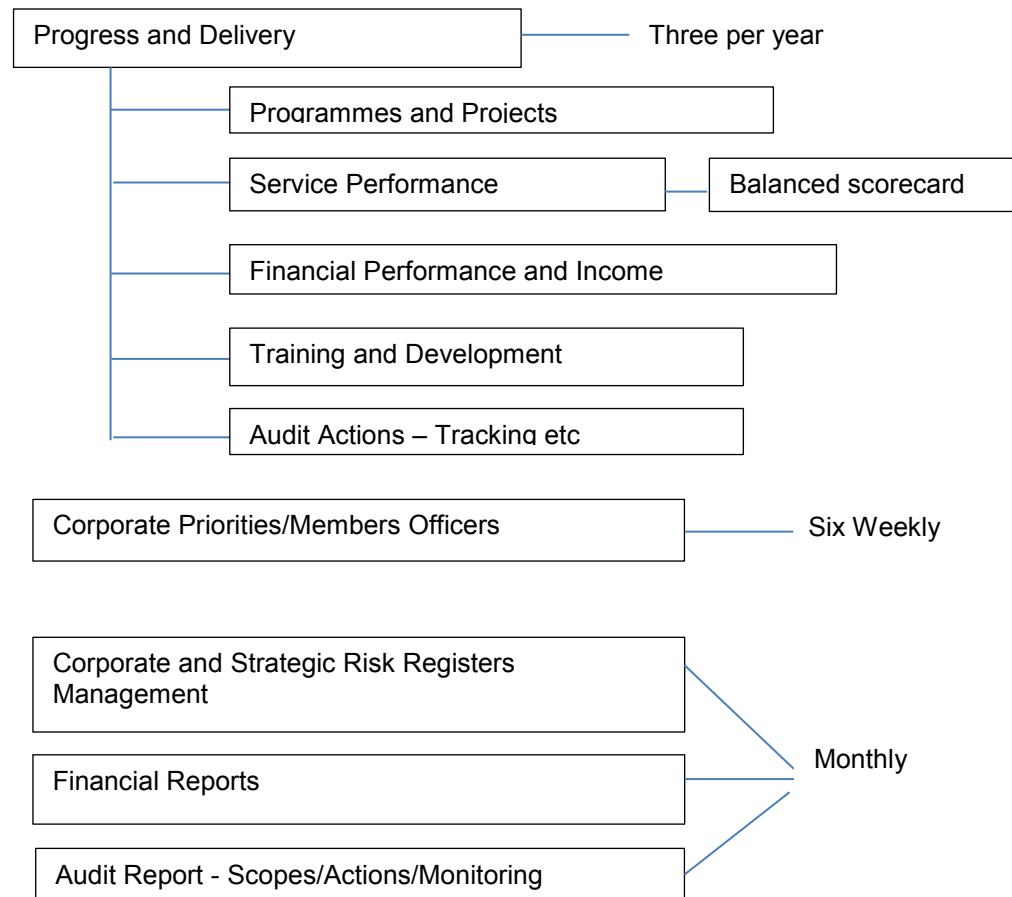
Progress and Delivery

Three per year

Programmes and Projects

Service Performance

Balanced scorecard

Financial Performance and Income

Training and Development

Audit Actions – Tracking etc

Corporate Priorities/Members Officers

Six Weekly

Corporate and Strategic Risk Registers Management

Financial Reports

Audit Report - Scopes/Actions/Monitoring

Monthly